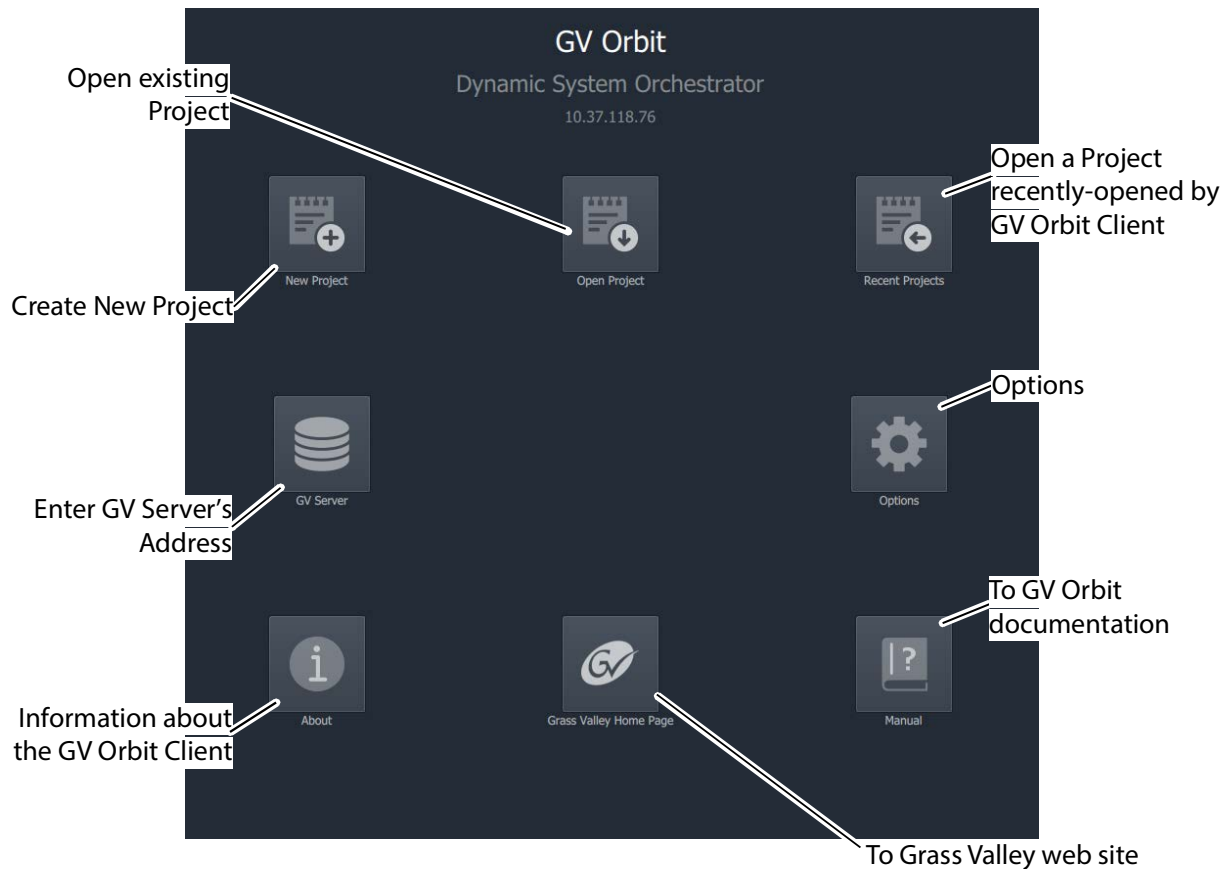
GV Orbit

Dynamic System Orchestrator

10.37.118.76

Open existing Project

Open a Project recently-opened by GV Orbit Client

New Project

Open Project

Recent Projects

Create New Project

Options

GV Server

Options

Enter GV Server's Address

To GV Orbit documentation

About

Grass Valley Home Page

Manual

Information about the GV Orbit Client

To Grass Valley web site